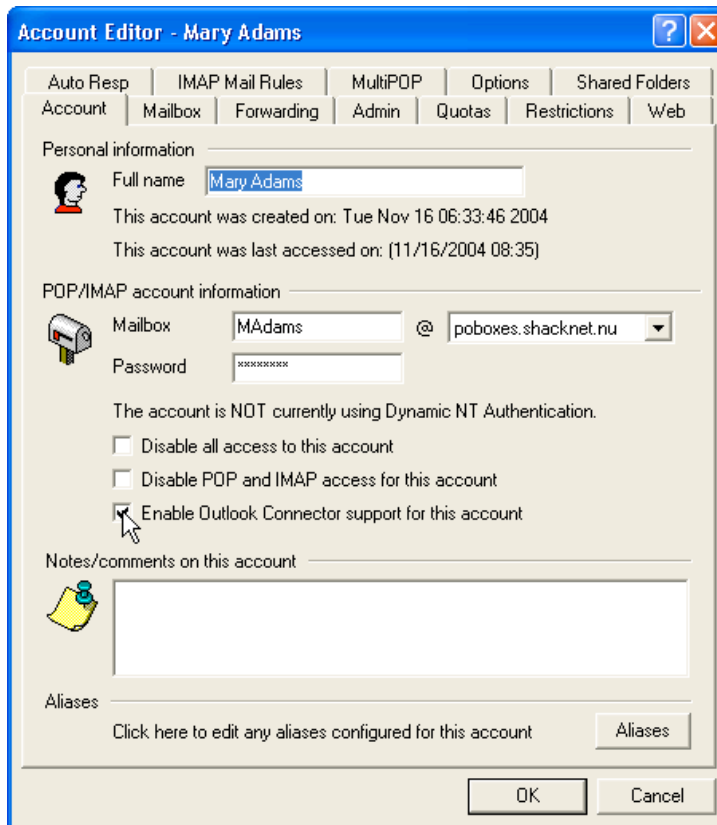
Account Editor - Mary Adams

Auto Resp | IMAP Mail Rules | MultiPOP | Options | Shared Folders
Account | Mailbox | Forwarding | Admin | Quotas | Restrictions | Web

Personal information

Full name Mary Adams

This account was created on: Tue Nov 16 06:33:46 2004

This account was last accessed on: (11/16/2004 08:35)

POP/IMAP account information

Mailbox MAdams @ poboxes.shacknet.nu

Password ********

The account is NOT currently using Dynamic NT Authentication.

Disable all access to this account

Disable POP and IMAP access for this account

Enable Outlook Connector support for this account

Notes/comments on this account

Aliases

Click here to edit any aliases configured for this account

Aliases

OK

Cancel